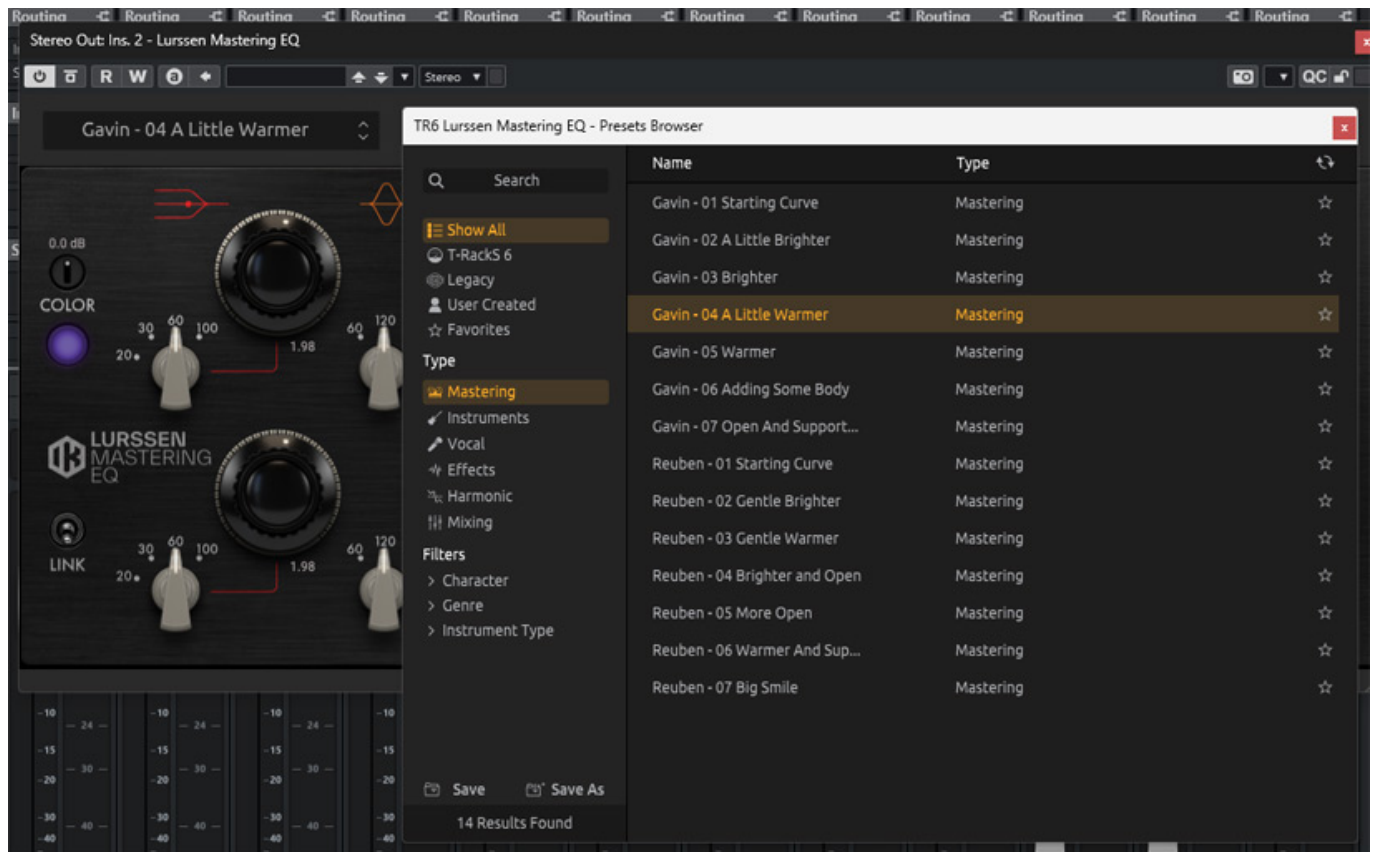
Routing Routing Routing Routing Routing Routing Routing Routing Routing Routing Routing Routing

Stereo Out: Ins. 2 - Lurssen Mastering EQ

R W Stereo QC

Gavin - 04 A Little Warmer

TR6 Lurssen Mastering EQ - Presets Browser

0.0 dB

COLOR

30 60 100
20
1.98
60 120

LURSSEN MASTERING EQ

LINK

30 60 100
20
1.98
60 120

Search

Show All
T-RackS 6
Legacy
User Created
Favorites

Type
Mastering
Instruments
Vocal
Effects
Harmonic
Mixing

Filters
Character
Genre
Instrument Type

Save Save As

14 Results Found

| Name | Type |
|---|---|
| Gavin - 01 Starting Curve | Mastering |
| Gavin - 02 A Little Brighter | Mastering |
| Gavin - 03 Brighter | Mastering |
| Gavin - 04 A Little Warmer | Mastering |
| Gavin - 05 Warmer | Mastering |
| Gavin - 06 Adding Some Body | Mastering |
| Gavin - 07 Open And Support... | Mastering |
| Reuben - 01 Starting Curve | Mastering |
| Reuben - 02 Gentle Brighter | Mastering |
| Reuben - 03 Gentle Warmer | Mastering |
| Reuben - 04 Brighter and Open | Mastering |
| Reuben - 05 More Open | Mastering |
| Reuben - 06 Warmer And Sup... | Mastering |
| Reuben - 07 Big Smile | Mastering |

-10 24 -15 30 -20 -30 40 -40